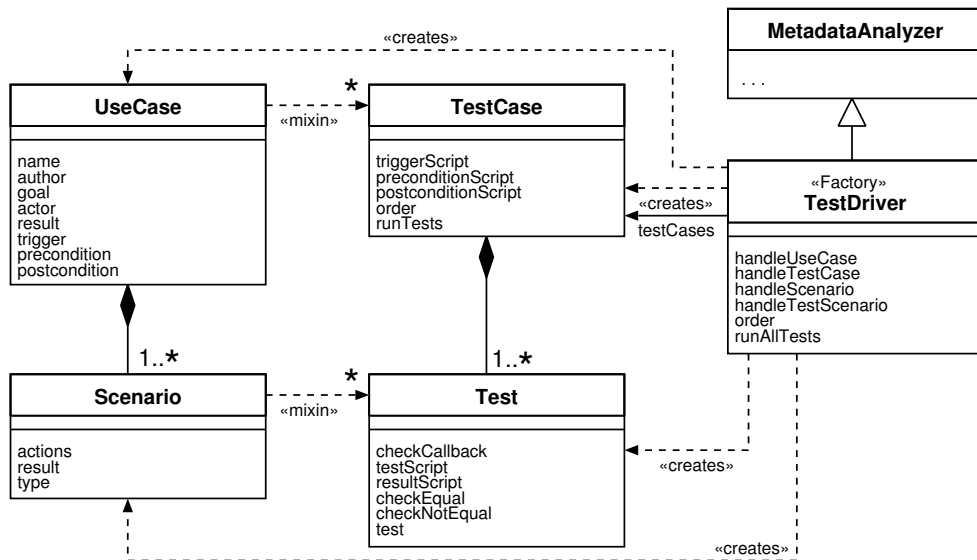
«creates»

MetadataAnalyzer

. . .

UseCase

name
author
goal
actor
result
trigger
precondition
postcondition

«mixin»

*

TestCase

triggerScript
preconditionScript
postconditionScript
order
runTests

«Factory»
TestDriver

«creates»

testCases

handleUseCase
handleTestCase
handleScenario
handleTestScenario
order
runAllTests

1..*

1..*

*

Scenario

actions
result
type

«mixin»

Test

checkCallback
testScript
resultScript
checkEqual
checkNotEqual
test

«creates»

«creates»